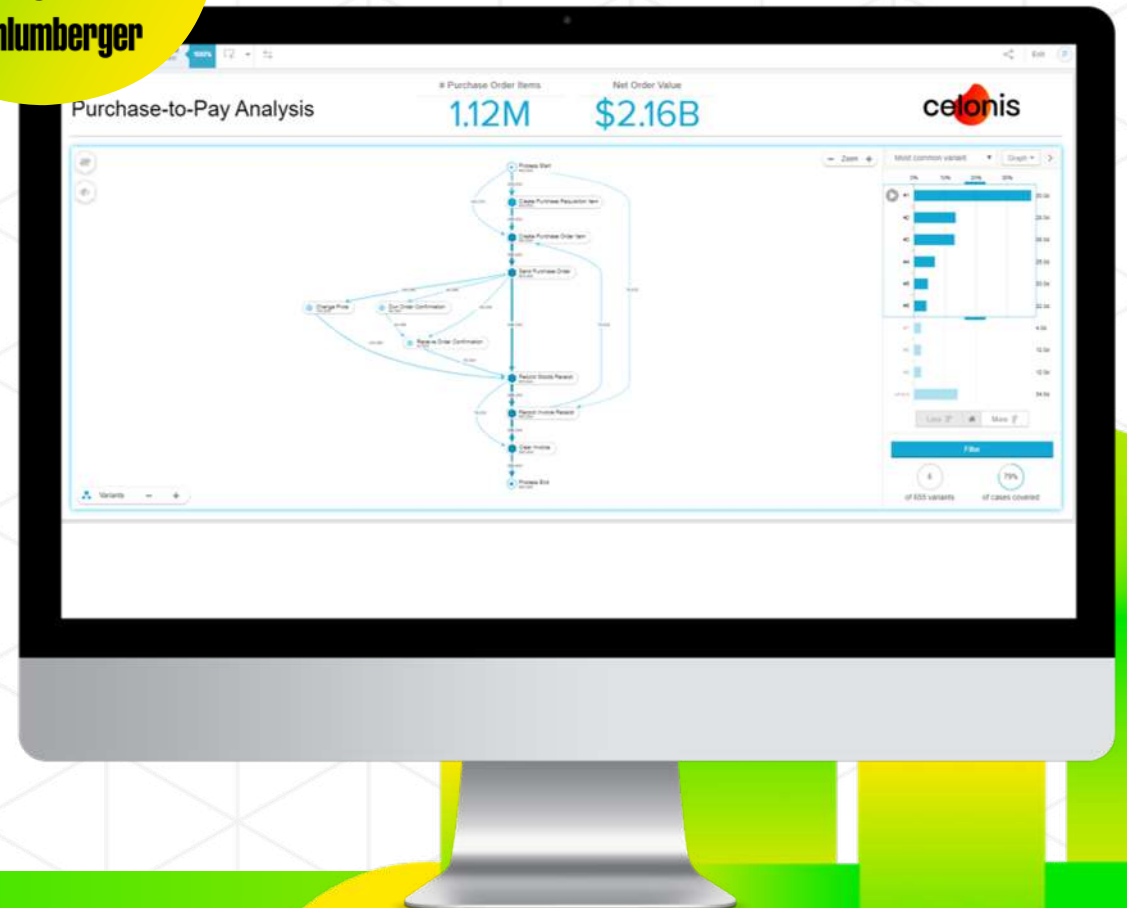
hlumberger

100%

Edit

Purchase-to-Pay Analysis

# Purchase Order Items
1.12M

Net Order Value
$2.16B

celonis

Zoom

Most common variant

Graph

Process Start

Create Purchase Requisition Item

Create Purchase Order Item

Send Purchase Order

Change Price

Dun Order Confirmation

Receive Order Confirmation

Record Goods Receipt

Record Invoice Receipt

Clear Invoice

Process End

Less

More

Filter

4
of 655 variants

79%
of cases covered

Variants